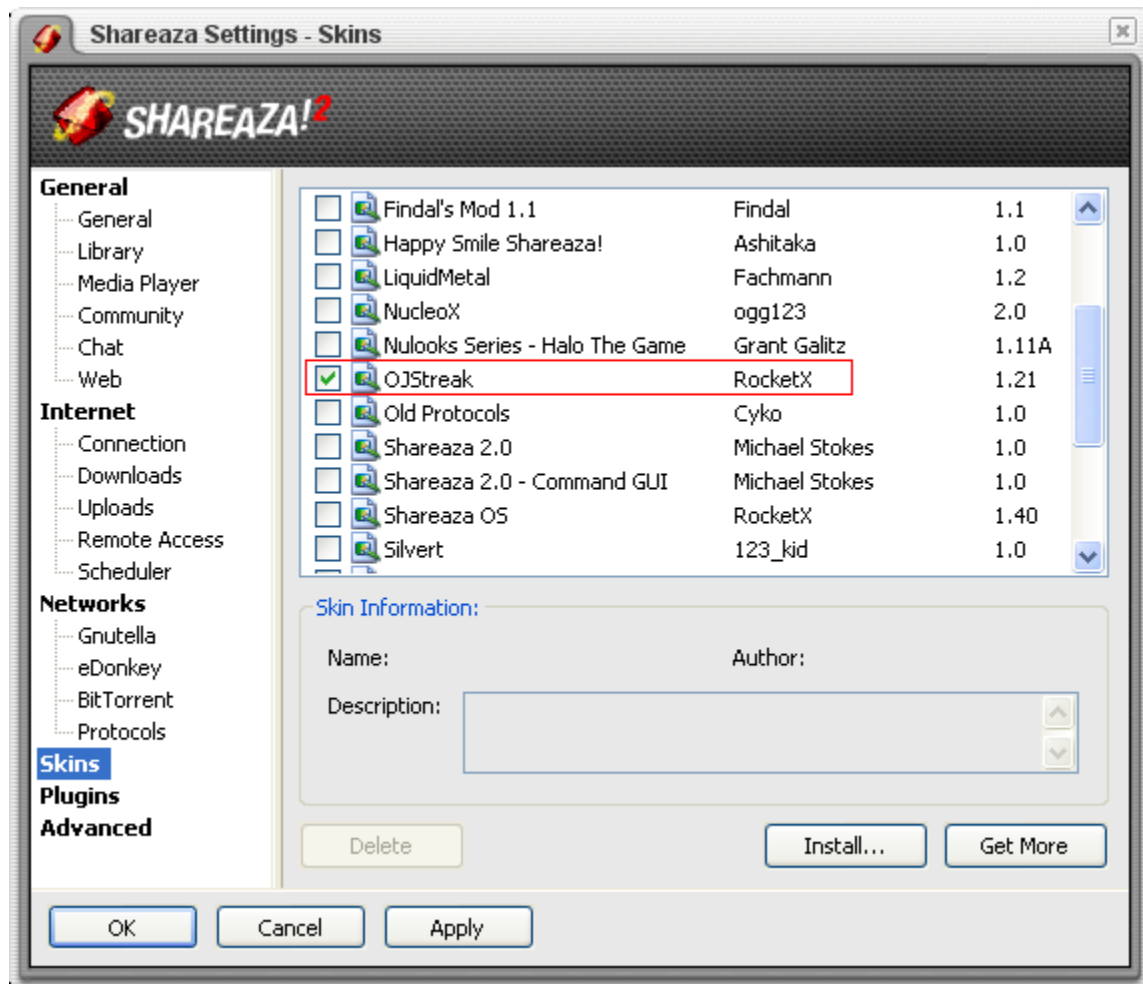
Shareaza Settings - Skins

SHAREAZA!2

General
General
Library
Media Player
Community
Chat
Web
Internet
Connection
Downloads
Uploads
Remote Access
Scheduler
Networks
Gnutella
eDonkey
BitTorrent
Protocols
Skins
Plugins
Advanced

| Findal's Mod 1.1 | Findal | 1.1 |
|---|---|---|
| Happy Smile Shareaza! | Ashitaka | 1.0 |
| LiquidMetal | Fachmann | 1.2 |
| NucleoX | ogg123 | 2.0 |
| Nulooks Series - Halo The Game | Grant Galitz | 1.11A |
| OJStreak | RocketX | 1.21 |
| Old Protocols | Cyko | 1.0 |
| Shareaza 2.0 | Michael Stokes | 1.0 |
| Shareaza 2.0 - Command GUI | Michael Stokes | 1.0 |
| Shareaza OS | RocketX | 1.40 |
| Silvert | 123_kid | 1.0 |

Skin Information:
Name:
Author:
Description:

Delete
Install...
Get More

OK
Cancel
Apply